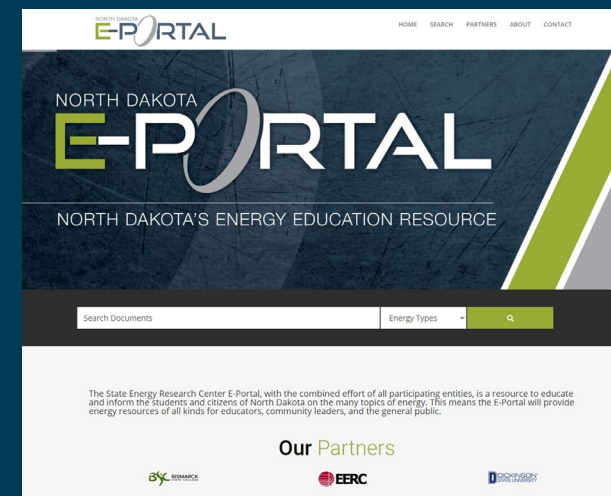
NORTH DAKOTA E-PORTAL

HOME SEARCH PARTNERS ABOUT CONTACT

NORTH DAKOTA E-PORTAL

NORTH DAKOTA'S ENERGY EDUCATION RESOURCE

Search Documents

Energy Types

The State Energy Research Center E-Portal, with the combined effort of all participating entities, is a resource to educate and inform the students and citizens of North Dakota on the many topics of energy. This means the E-Portal will provide energy resources of all kinds for educators, community leaders, and the general public.

Our Partners

BSC BISMARCK STATE COLLEGE

EERC

DICKINSON STATE UNIVERSITY